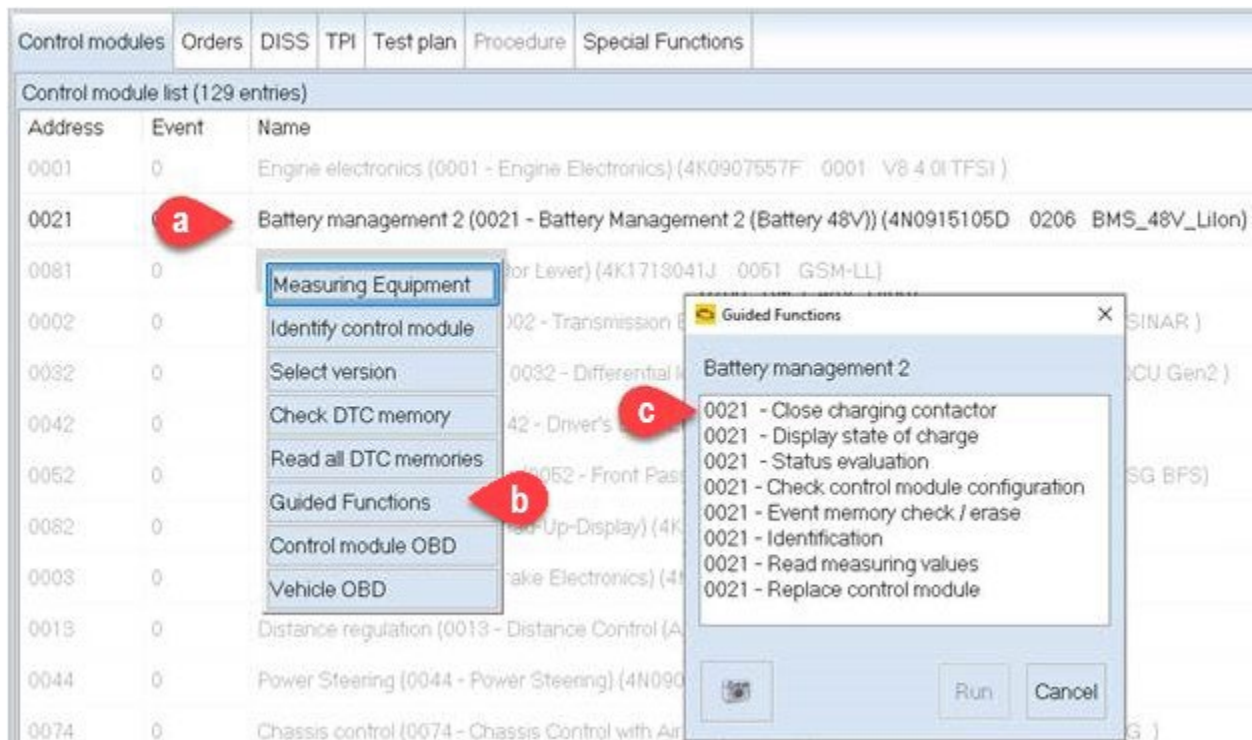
Control modules | Orders | DISS | TPI | Test plan | Procedure | Special Functions

Control module list (129 entries)

| Address | Event | Name |
|---|---|---|
| 0001 | 0 | Engine electronics (0001 - Engine Electronics) (4K0907557F 0001 V8 4.0l TFSI ) |
| 0021 | 0 | Battery management 2 (0021 - Battery Management 2 (Battery 48V)) (4N0915105D 0206 BMS_48V_LiIon) |
| 0081 | 0 | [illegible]or Lever) (4K1713041J 0051 GSM-LL) |
| 0002 | 0 | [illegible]002 - Transmission E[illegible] SINAR ) |
| 0032 | 0 | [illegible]0032 - Differential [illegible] CU Gen2 ) |
| 0042 | 0 | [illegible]42 - Driver's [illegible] |
| 0052 | 0 | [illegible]0052 - Front Pas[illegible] SG BFS) |
| 0082 | 0 | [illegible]d-Up-Display) (4K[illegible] |
| 0003 | 0 | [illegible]rake Electronics) (4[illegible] |
| 0013 | 0 | Distance regulation (0013 - Distance Control (A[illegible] |
| 0044 | 0 | Power Steering (0044 - Power Steering) (4N090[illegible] |
| 0074 | 0 | Chassis control (0074 - Chassis Control with Ai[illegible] G ) |

a

Measuring Equipment
Identify control module
Select version
Check DTC memory
Read all DTC memories
Guided Functions
Control module OBD
Vehicle OBD

b

Guided Functions ×

Battery management 2

c

0021 - Close charging contactor
0021 - Display state of charge
0021 - Status evaluation
0021 - Check control module configuration
0021 - Event memory check / erase
0021 - Identification
0021 - Read measuring values
0021 - Replace control module

Run Cancel